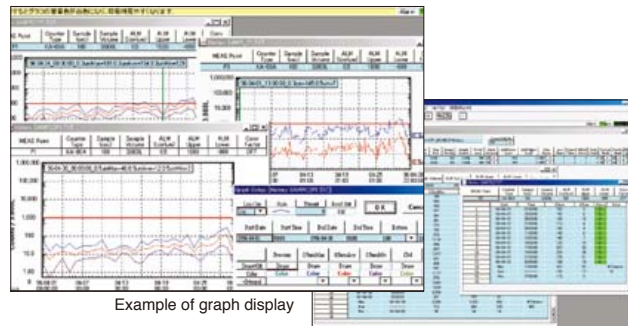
MEAS Point | Counter Type | Sample Time | Sample Volume | ALM Upper | ALM Lower | Conv Factor

1,000

100

10.0

1.00

OK

Cancel

Start Date | Start Time | End Date | End Time

Draw

Color

Example of graph display